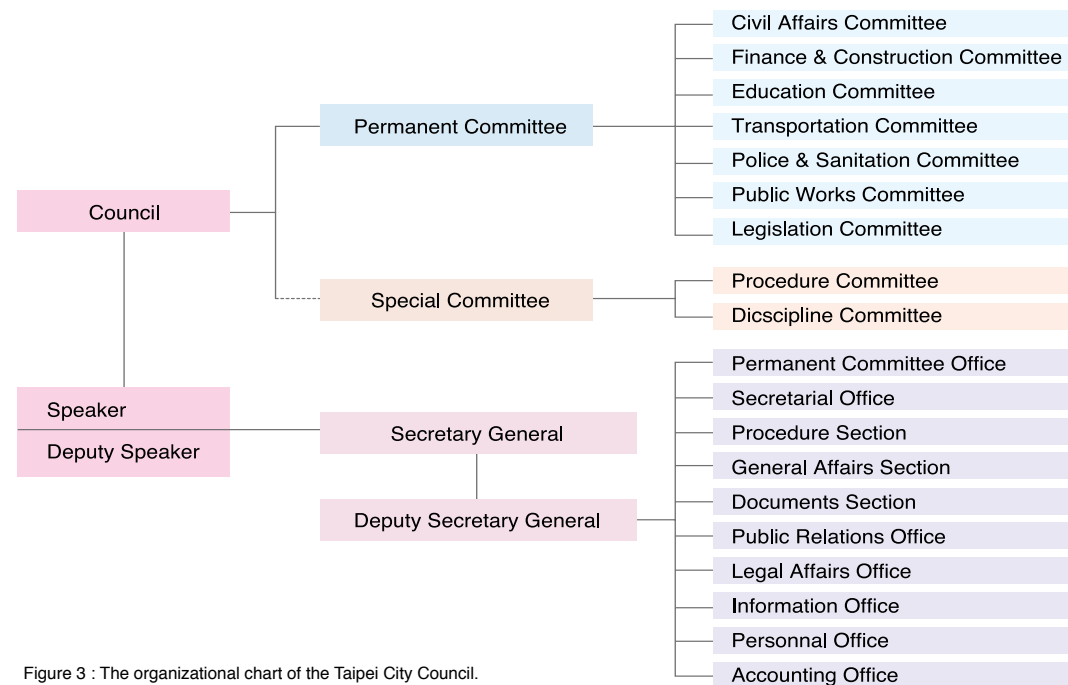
Council

Permanent Committee

Civil Affairs Committee
Finance & Construction Committee
Education Committee
Transportation Committee
Police & Sanitation Committee
Public Works Committee
Legislation Committee

Special Committee

Procedure Committee
Dicscipline Committee

Speaker
Deputy Speaker

Secretary General

Deputy Secretary General

Permanent Committee Office
Secretarial Office
Procedure Section
General Affairs Section
Documents Section
Public Relations Office
Legal Affairs Office
Information Office
Personnal Office
Accounting Office

Figure 3 : The organizational chart of the Taipei City Council.